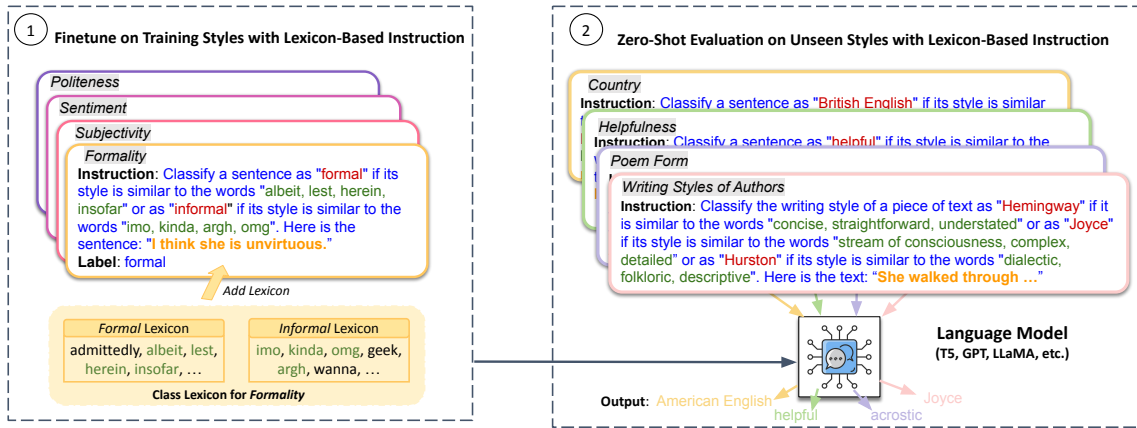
1 Finetune on Training Styles with Lexicon-Based Instruction

Politeness

Sentiment

Subjectivity

Formality

Instruction: Classify a sentence as "formal" if its style is similar to the words "albeit, lest, herein, insofar" or as "informal" if its style is similar to the words "imo, kinda, argh, omg". Here is the sentence: "I think she is unvirtuous."

Label: formal

Add Lexicon

| Formal Lexicon | Informal Lexicon |
|---|---|
| admittedly, albeit, lest, herein, insofar, … | imo, kinda, omg, geek, argh, wanna, … |

Class Lexicon for Formality

2 Zero-Shot Evaluation on Unseen Styles with Lexicon-Based Instruction

Country

Instruction: Classify a sentence as "British English" if its style is similar

Helpfulness

Instruction: Classify a sentence as "helpful" if its style is similar to the

Poem Form

Instruction: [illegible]

Writing Styles of Authors

Instruction: Classify the writing style of a piece of text as "Hemingway" if it is similar to the words "concise, straightforward, understated" or as "Joyce" if its style is similar to the words "stream of consciousness, complex, detailed" or as "Hurston" if its style is similar to the words "dialectic, folkloric, descriptive". Here is the text: "She walked through …"

Language Model

(T5, GPT, LLaMA, etc.)

Output: American English helpful acrostic Joyce